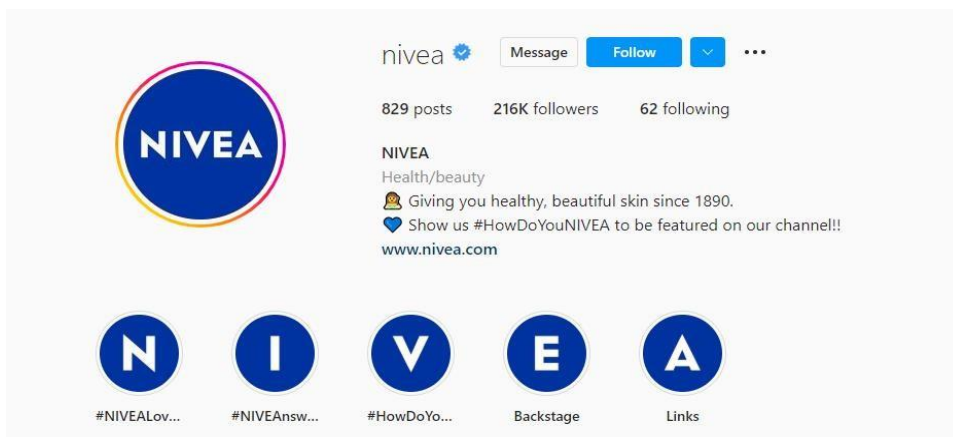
NIVEA

nivea

Message

Follow

829 posts 216K followers 62 following

NIVEA
Health/beauty
🙆 Giving you healthy, beautiful skin since 1890.
💙 Show us #HowDoYouNIVEA to be featured on our channel!!
www.nivea.com

N
#NIVEALov...

I
#NIVEAnsw...

V
#HowDoYo...

E
Backstage

A
Links